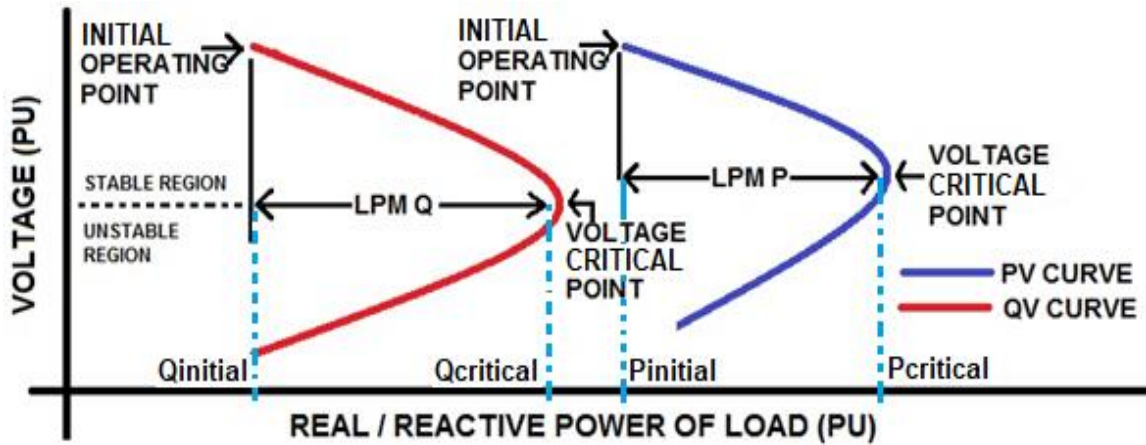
VOLTAGE (PU)

INITIAL OPERATING POINT

STABLE REGION

UNSTABLE REGION

LPM Q

VOLTAGE CRITICAL POINT

INITIAL OPERATING POINT

LPM P

VOLTAGE CRITICAL POINT

PV CURVE

QV CURVE

Qinitial

Qcritical

Pinitial

Pcritical

REAL / REACTIVE POWER OF LOAD (PU)